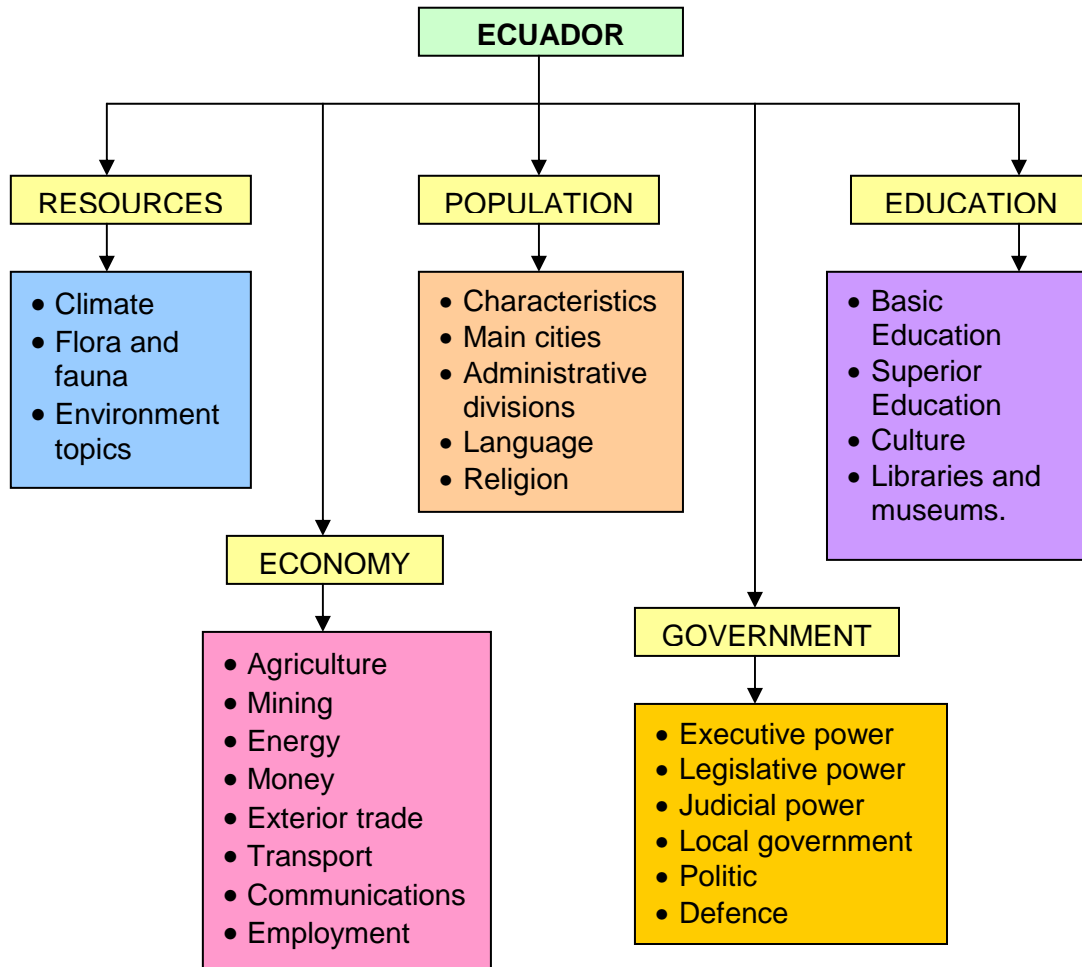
ECUADOR

RESOURCES

- Climate
- Flora and fauna
- Environment topics

POPULATION

- Characteristics
- Main cities
- Administrative divisions
- Language
- Religion

EDUCATION

- Basic Education
- Superior Education
- Culture
- Libraries and museums.

ECONOMY

- Agriculture
- Mining
- Energy
- Money
- Exterior trade
- Transport
- Communications
- Employment

GOVERNMENT

- Executive power
- Legislative power
- Judicial power
- Local government
- Politic
- Defence